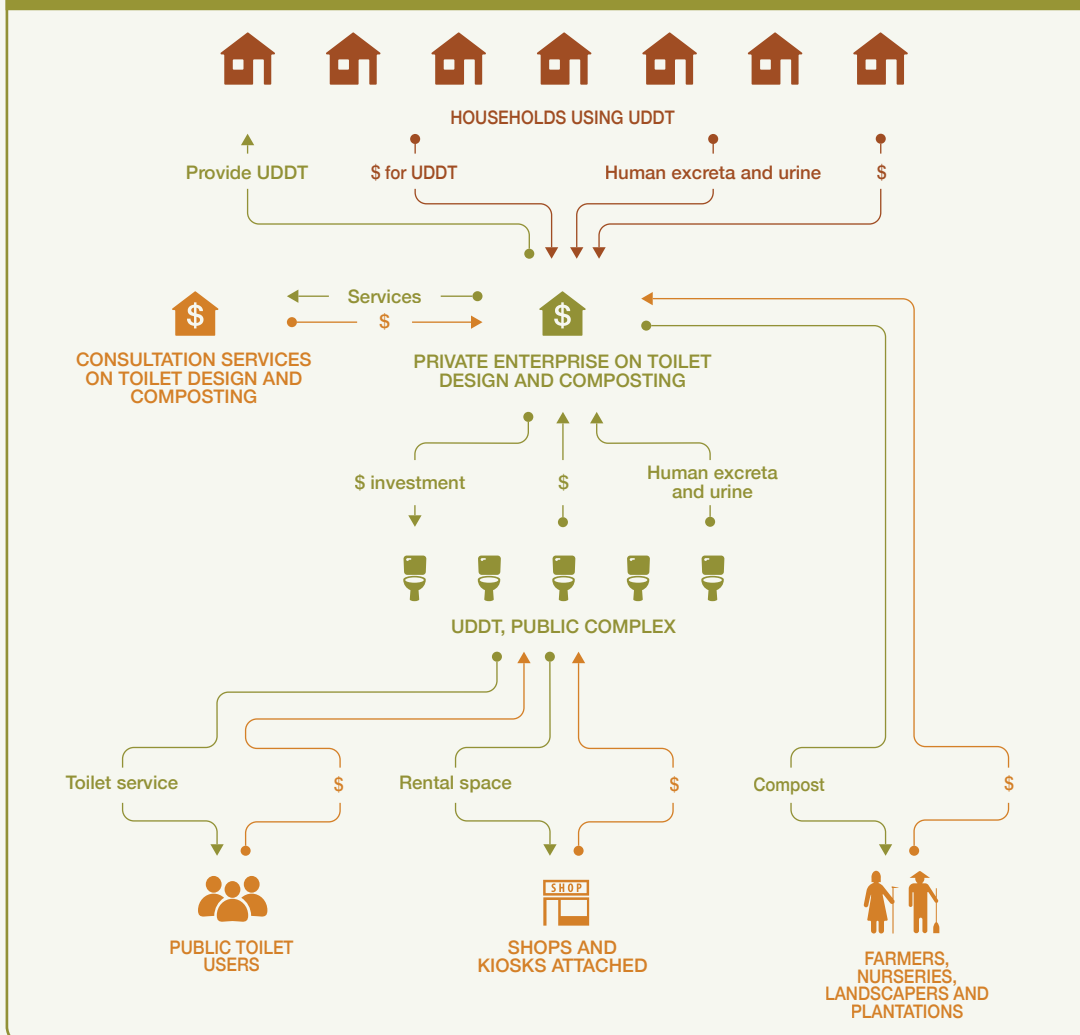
HOUSEHOLDS USING UDDT

Provide UDDT

$ for UDDT

Human excreta and urine

$

Services

$

CONSULTATION SERVICES ON TOILET DESIGN AND COMPOSTING

PRIVATE ENTERPRISE ON TOILET DESIGN AND COMPOSTING

$ investment

$

Human excreta and urine

UDDT, PUBLIC COMPLEX

Toilet service

$

Rental space

$

Compost

$

PUBLIC TOILET USERS

SHOP

SHOPS AND KIOSKS ATTACHED

FARMERS, NURSERIES, LANDSCAPERS AND PLANTATIONS